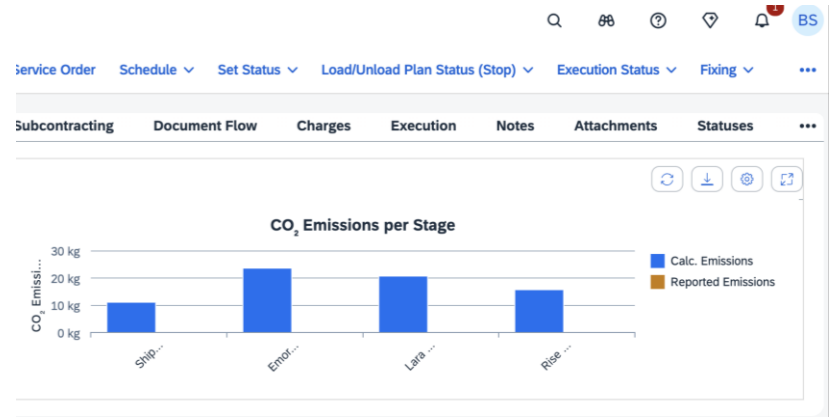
1 BS

Service Order Schedule Set Status Load/Unload Plan Status (Stop) Execution Status Fixing •••

Subcontracting Document Flow Charges Execution Notes Attachments Statuses •••

$CO_2$ Emissions per Stage

$CO_2$ Emissi...

30 kg
20 kg
10 kg
0 kg

Ship...
Emor...
Lara ...
Rise ...

Calc. Emissions
Reported Emissions